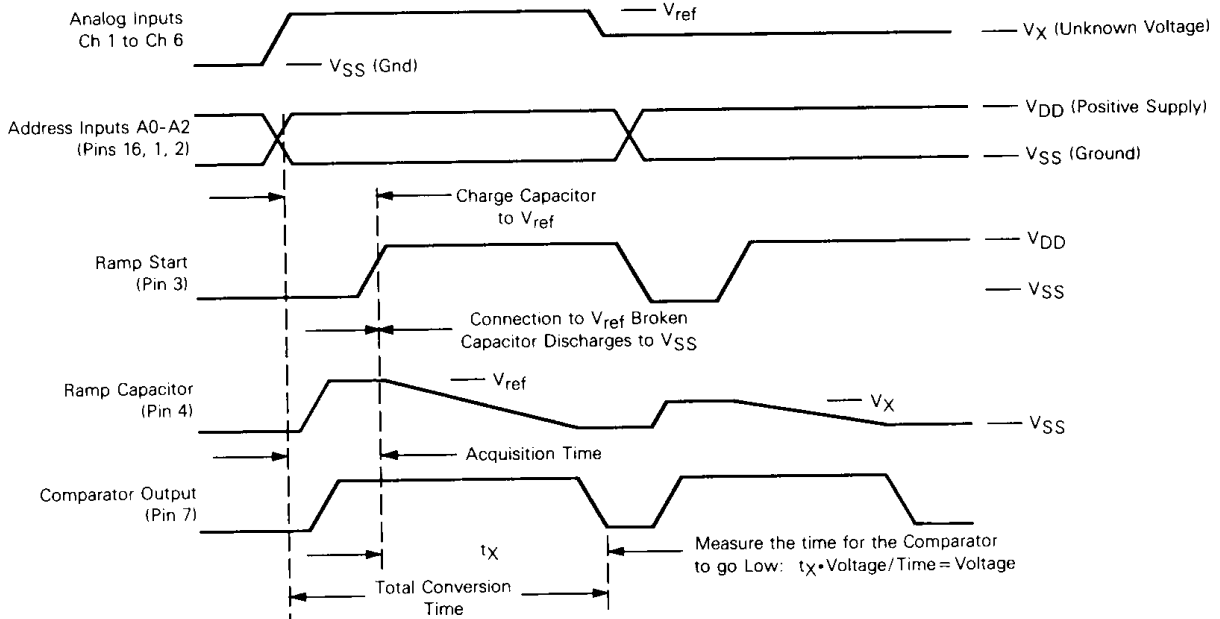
Analog Inputs Ch 1 to Ch 6

— $V_{ref}$

— $V_X$ (Unknown Voltage)

— $V_{SS}$ (Gnd)

Address Inputs A0-A2 (Pins 16, 1, 2)

— $V_{DD}$ (Positive Supply)

— $V_{SS}$ (Ground)

Charge Capacitor to $V_{ref}$

Ramp Start (Pin 3)

— $V_{DD}$

— $V_{SS}$

Connection to $V_{ref}$ Broken Capacitor Discharges to $V_{SS}$

Ramp Capacitor (Pin 4)

— $V_{ref}$

— $V_X$

— $V_{SS}$

Acquisition Time

Comparator Output (Pin 7)

$t_X$

Measure the time for the Comparator to go Low: $t_X$•Voltage/Time = Voltage

Total Conversion Time